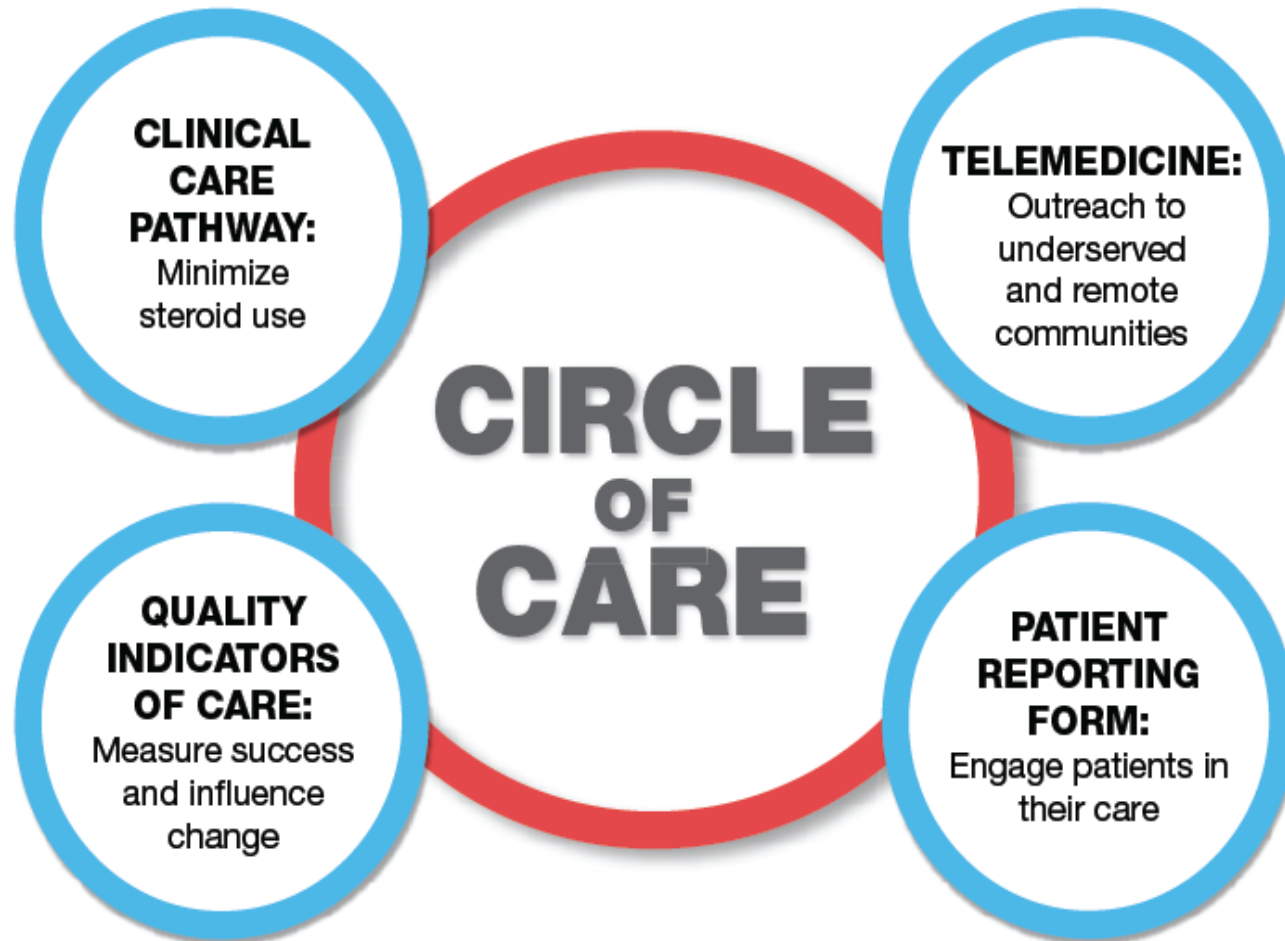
CLINICAL CARE PATHWAY:
Minimize steroid use

TELEMEDICINE:
Outreach to underserved and remote communities

CIRCLE OF CARE

QUALITY INDICATORS OF CARE:
Measure success and influence change

PATIENT REPORTING FORM:
Engage patients in their care